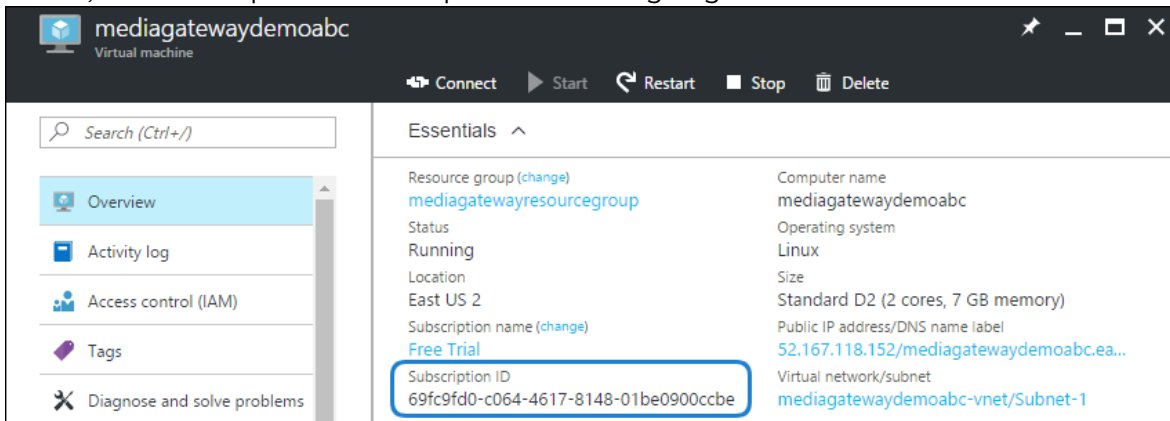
mediagatewaydemoabc
Virtual machine

Connect Start Restart Stop Delete

Search (Ctrl+/)

Overview
Activity log
Access control (IAM)
Tags
Diagnose and solve problems

Essentials

Resource group (change)
mediagatewayresourcegroup
Status
Running
Location
East US 2
Subscription name (change)
Free Trial
Subscription ID
69fc9fd0-c064-4617-8148-01be0900ccbe

Computer name
mediagatewaydemoabc
Operating system
Linux
Size
Standard D2 (2 cores, 7 GB memory)
Public IP address/DNS name label
52.167.118.152/mediagatewaydemoabc.ea...
Virtual network/subnet
mediagatewaydemoabc-vnet/Subnet-1